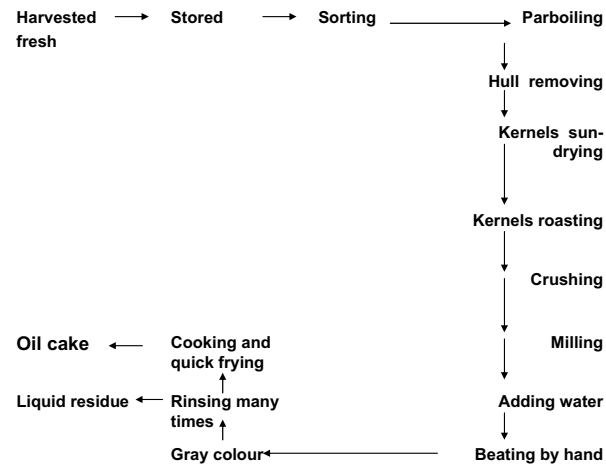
Harvested fresh → Stored → Sorting → Parboiling

Hull removing

Kernels sun-drying

Kernels roasting

Crushing

Milling

Adding water

Beating by hand

Gray colour

Rinsing many times

Liquid residue

Cooking and quick frying

Oil cake